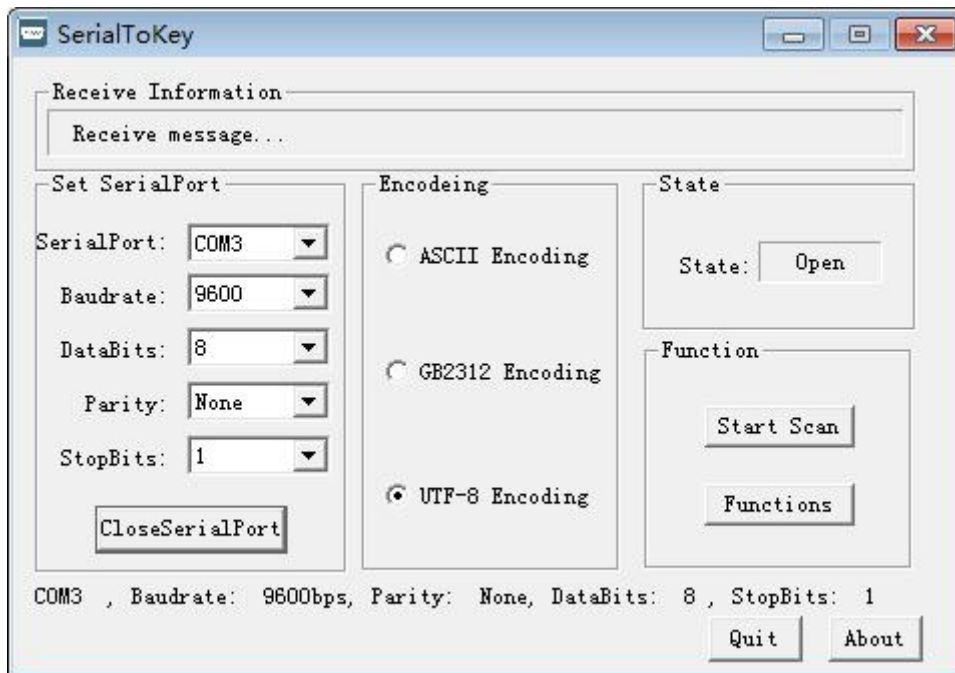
SerialToKey

Receive Information

Receive message...

Set SerialPort

SerialPort: COM3

Baudrate: 9600

DataBits: 8

Parity: None

StopBits: 1

CloseSerialPort

Encodeing

ASCII Encoding

GB2312 Encoding

UTF-8 Encoding

State

State: Open

Function

Start Scan

Functions

COM3 , Baudrate: 9600bps, Parity: None, DataBits: 8 , StopBits: 1

Quit

About